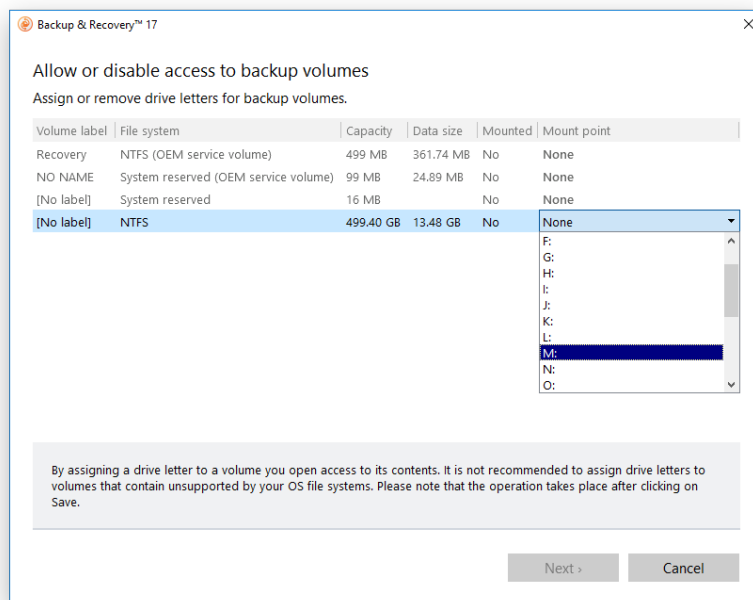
Backup & Recovery™ 17

Allow or disable access to backup volumes

Assign or remove drive letters for backup volumes.

| Volume label | File system | Capacity | Data size | Mounted | Mount point |
|---|---|---|---|---|---|
| Recovery | NTFS (OEM service volume) | 499 MB | 361.74 MB | No | None |
| NO NAME | System reserved (OEM service volume) | 99 MB | 24.89 MB | No | None |
| [No label] | System reserved | 16 MB | | No | None |
| [No label] | NTFS | 499.40 GB | 13.48 GB | No | None |

F:
G:
H:
I:
J:
K:
L:
M:
N:
O:

By assigning a drive letter to a volume you open access to its contents. It is not recommended to assign drive letters to volumes that contain unsupported by your OS file systems. Please note that the operation takes place after clicking on Save.

Next ›

Cancel